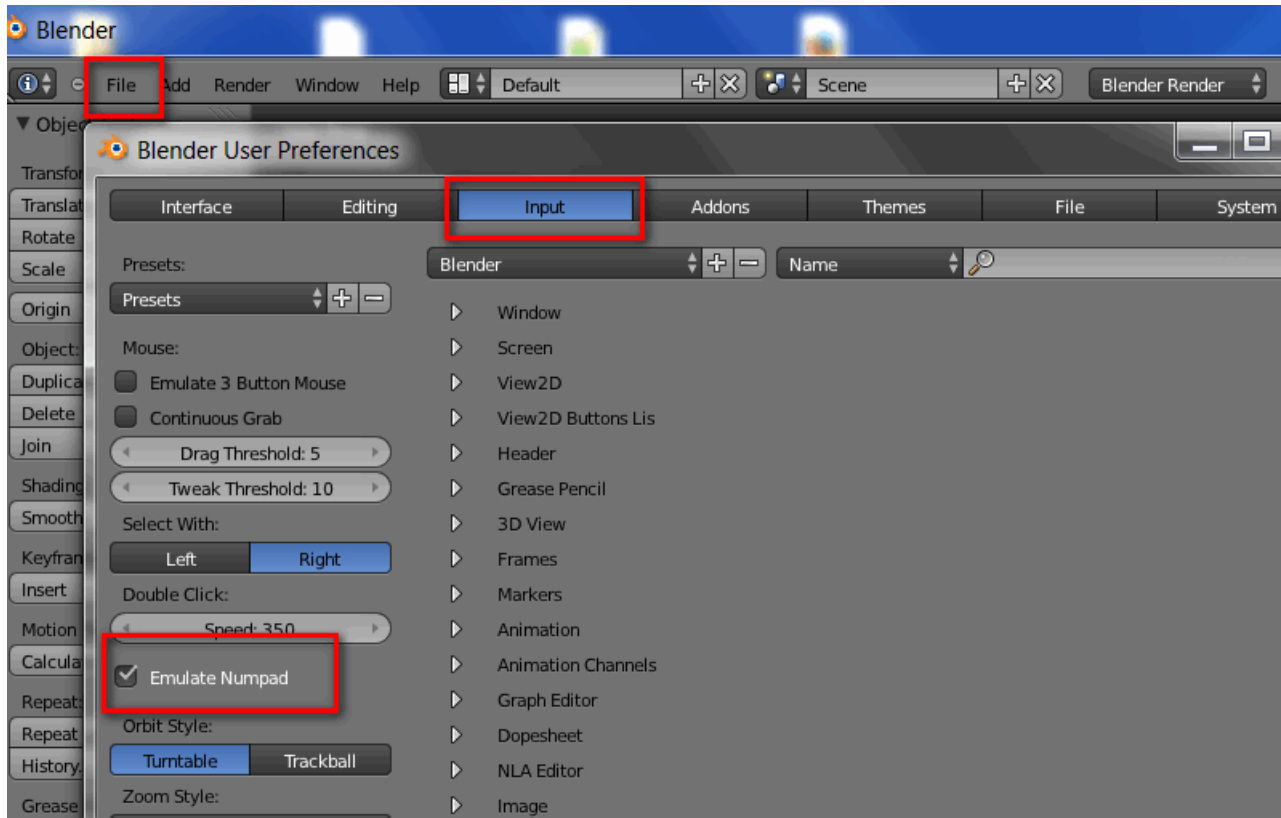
Blender

File Add Render Window Help Default Scene Blender Render

▼ Objec

Transfor
Translat
Rotate
Scale
Origin
Object:
Duplica
Delete
Join
Shading
Smooth
Keyfran
Insert
Motion
Calcula
Repeat:
Repeat
History.
Grease

Blender User Preferences

Interface | Editing | Input | Addons | Themes | File | System

Presets:
Presets
Mouse:
Emulate 3 Button Mouse
Continuous Grab
Drag Threshold: 5
Tweak Threshold: 10
Select With:
Left | Right
Double Click:
Speed: 350
Emulate Numpad
Orbit Style:
Turntable | Trackball
Zoom Style:

Blender
Name

Window
Screen
View2D
View2D Buttons Lis
Header
Grease Pencil
3D View
Frames
Markers
Animation
Animation Channels
Graph Editor
Dopesheet
NLA Editor
Image